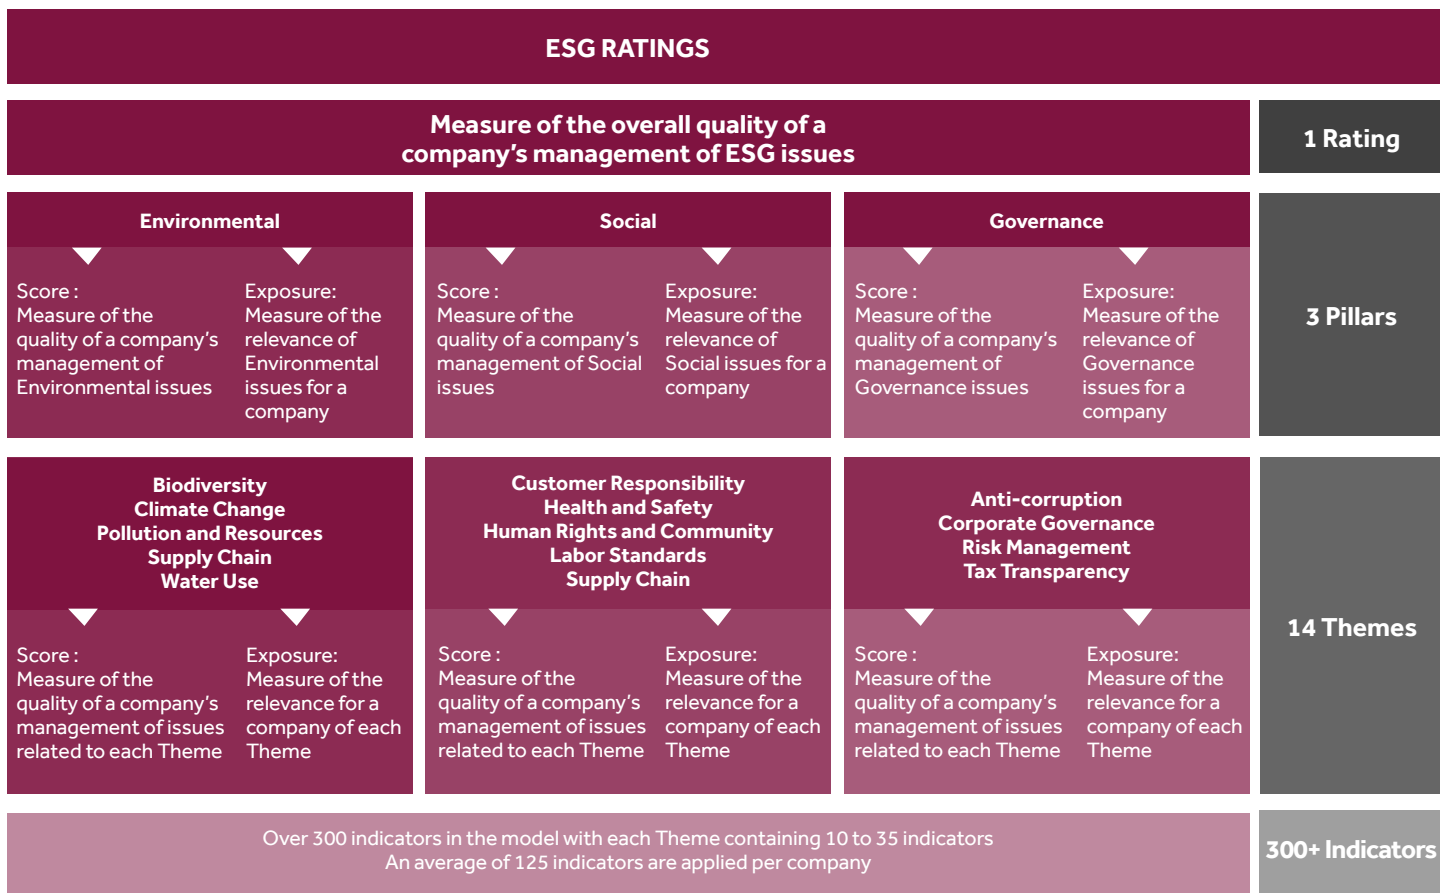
ESG RATINGS

Measure of the overall quality of a company's management of ESG issues

1 Rating

Environmental

Score : Measure of the quality of a company's management of Environmental issues

Exposure: Measure of the relevance of Environmental issues for a company

Social

Score : Measure of the quality of a company's management of Social issues

Exposure: Measure of the relevance of Social issues for a company

Governance

Score : Measure of the quality of a company's management of Governance issues

Exposure: Measure of the relevance of Governance issues for a company

3 Pillars

Biodiversity
Climate Change
Pollution and Resources
Supply Chain
Water Use

Score : Measure of the quality of a company's management of issues related to each Theme

Exposure: Measure of the relevance for a company of each Theme

Customer Responsibility
Health and Safety
Human Rights and Community
Labor Standards
Supply Chain

Score : Measure of the quality of a company's management of issues related to each Theme

Exposure: Measure of the relevance for a company of each Theme

Anti-corruption
Corporate Governance
Risk Management
Tax Transparency

Score : Measure of the quality of a company's management of issues related to each Theme

Exposure: Measure of the relevance for a company of each Theme

14 Themes

Over 300 indicators in the model with each Theme containing 10 to 35 indicators
An average of 125 indicators are applied per company

300+ Indicators